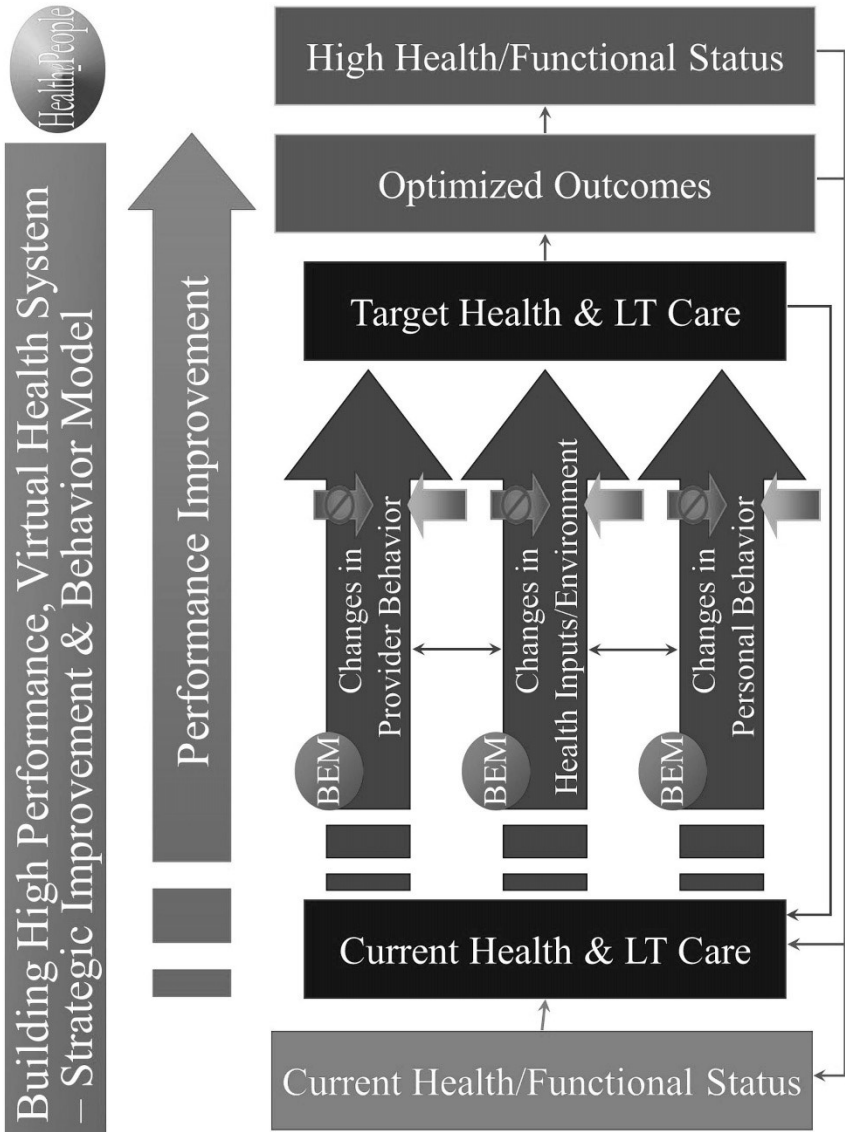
HealthePeople

Building High Performance, Virtual Health System – Strategic Improvement & Behavior Model

Performance Improvement

High Health/Functional Status

Optimized Outcomes

Target Health & LT Care

Changes in Provider Behavior

BEM

Changes in Health Inputs/Environment

BEM

Changes in Personal Behavior

BEM

Current Health & LT Care

Current Health/Functional Status